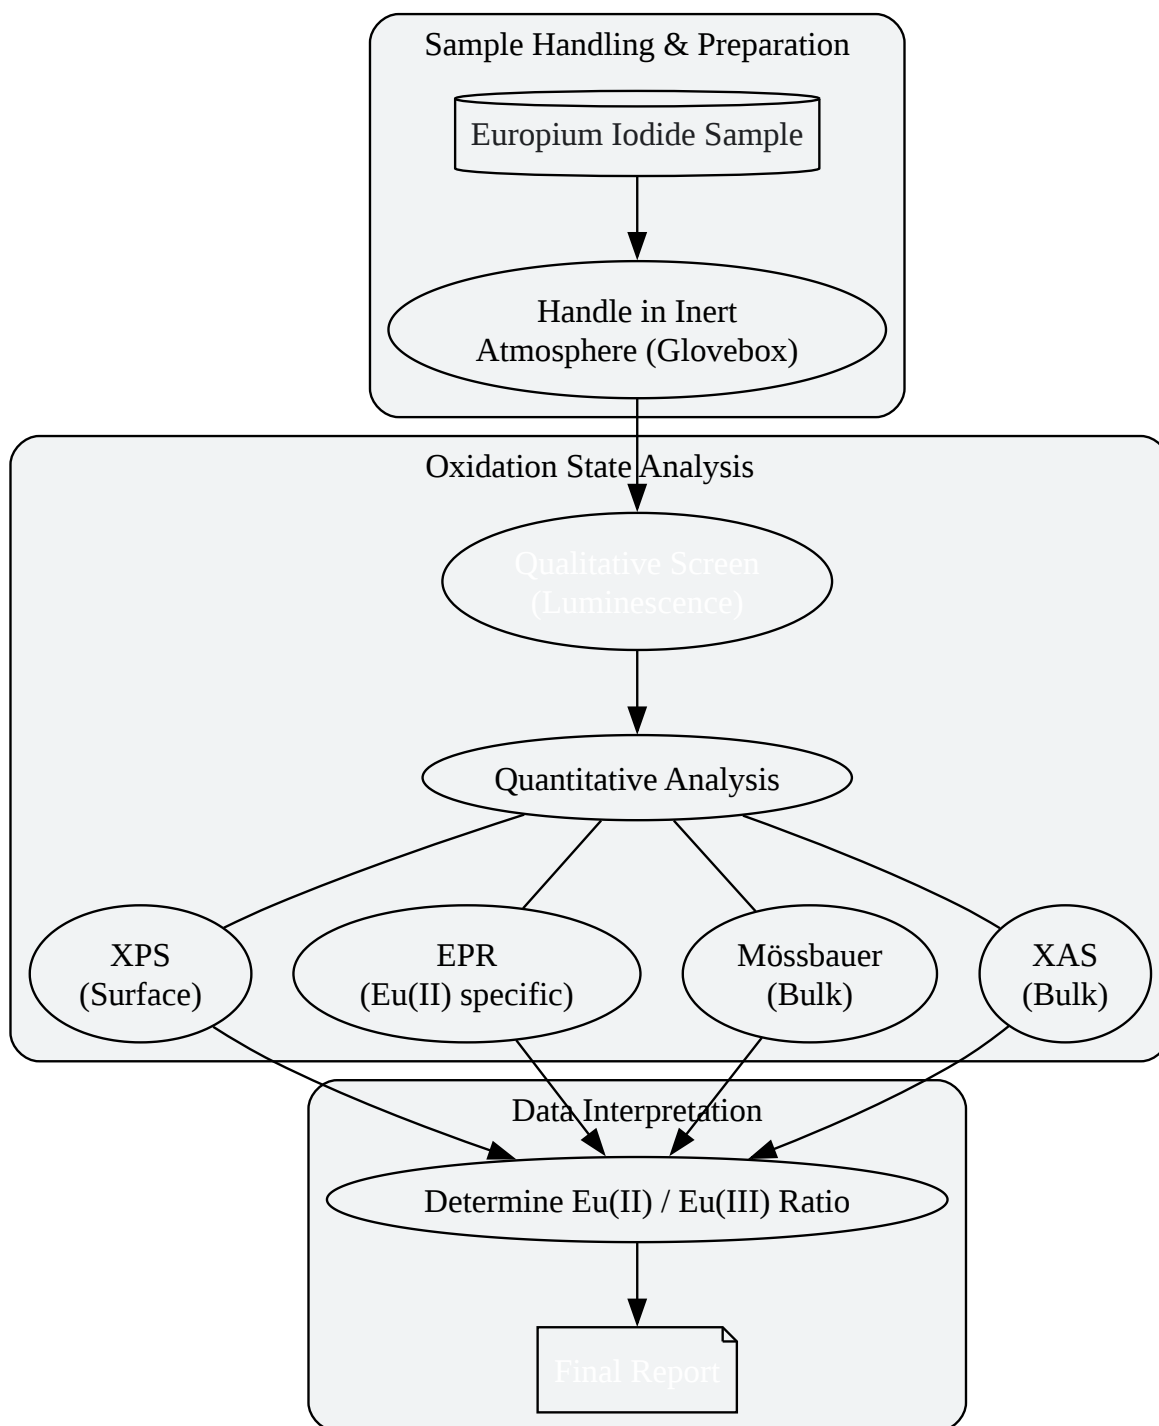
Sample Handling & Preparation

Europium Iodide Sample

Handle in Inert Atmosphere (Glovebox)

Oxidation State Analysis

Qualitative Screen (Luminescence)

Quantitative Analysis

XPS (Surface)

EPR (Eu(II) specific)

Mössbauer (Bulk)

XAS (Bulk)

Data Interpretation

Determine Eu(II) / Eu(III) Ratio

Final Report